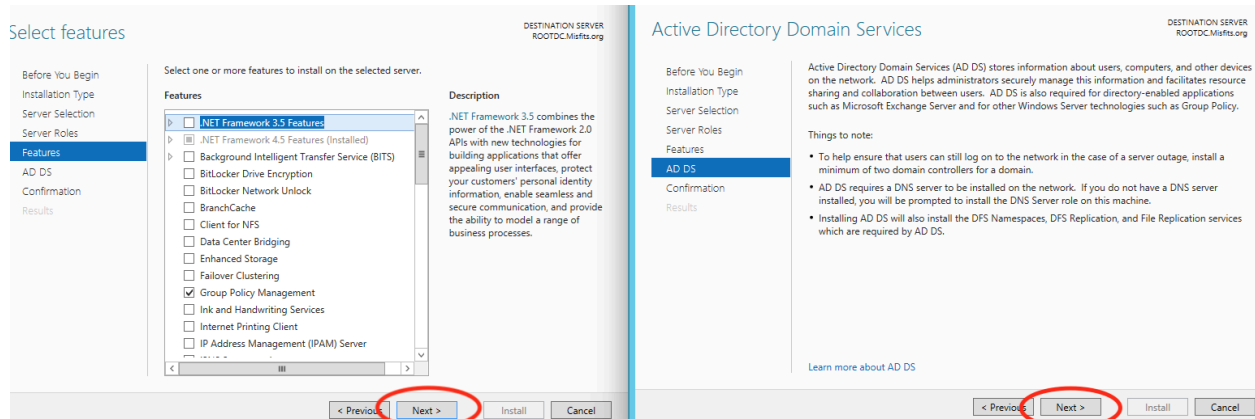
Select features

DESTINATION SERVER
ROOTDC.Misfits.org

Before You Begin
Installation Type
Server Selection
Server Roles
Features
AD DS
Confirmation
Results

Select one or more features to install on the selected server.

Features

.NET Framework 3.5 Features
.NET Framework 4.5 Features (Installed)
Background Intelligent Transfer Service (BITS)
BitLocker Drive Encryption
BitLocker Network Unlock
BranchCache
Client for NFS
Data Center Bridging
Enhanced Storage
Failover Clustering
Group Policy Management
Ink and Handwriting Services
Internet Printing Client
IP Address Management (IPAM) Server

Description

.NET Framework 3.5 combines the power of the .NET Framework 2.0 APIs with new technologies for building applications that offer appealing user interfaces, protect your customers' personal identity information, enable seamless and secure communication, and provide the ability to model a range of business processes.

< Previous Next > Install Cancel

Active Directory Domain Services

DESTINATION SERVER
ROOTDC.Misfits.org

Before You Begin
Installation Type
Server Selection
Server Roles
Features
AD DS
Confirmation
Results

Active Directory Domain Services (AD DS) stores information about users, computers, and other devices on the network. AD DS helps administrators securely manage this information and facilitates resource sharing and collaboration between users. AD DS is also required for directory-enabled applications such as Microsoft Exchange Server and for other Windows Server technologies such as Group Policy.

Things to note:

• To help ensure that users can still log on to the network in the case of a server outage, install a minimum of two domain controllers for a domain.

• AD DS requires a DNS server to be installed on the network. If you do not have a DNS server installed, you will be prompted to install the DNS Server role on this machine.

• Installing AD DS will also install the DFS Namespaces, DFS Replication, and File Replication services which are required by AD DS.

Learn more about AD DS

< Previous Next > Install Cancel